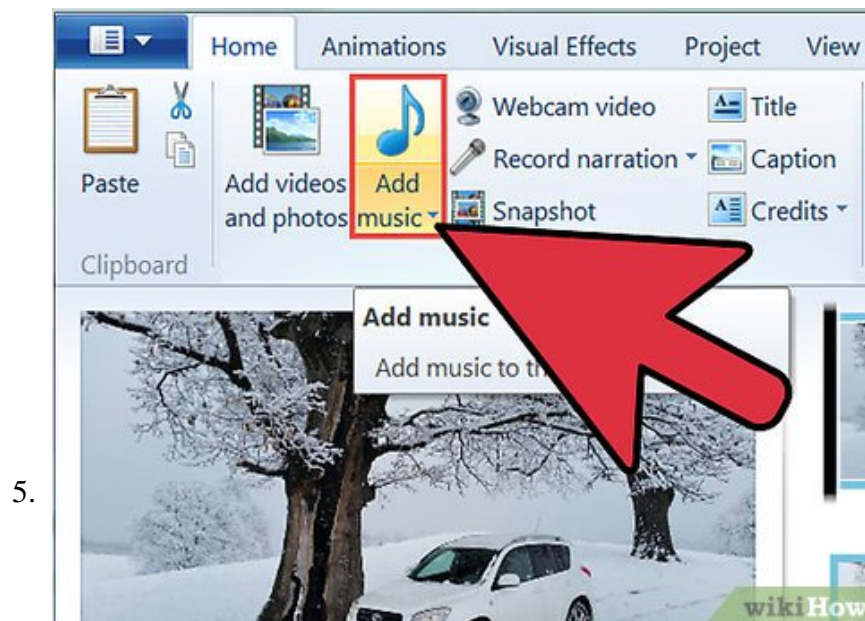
Home Animations Visual Effects Project View

Paste

Add videos and photos

Add music

Webcam video

Record narration

Snapshot

Title

Caption

Credits

Clipboard

Add music

Add music to th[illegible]

5.

wikiHow